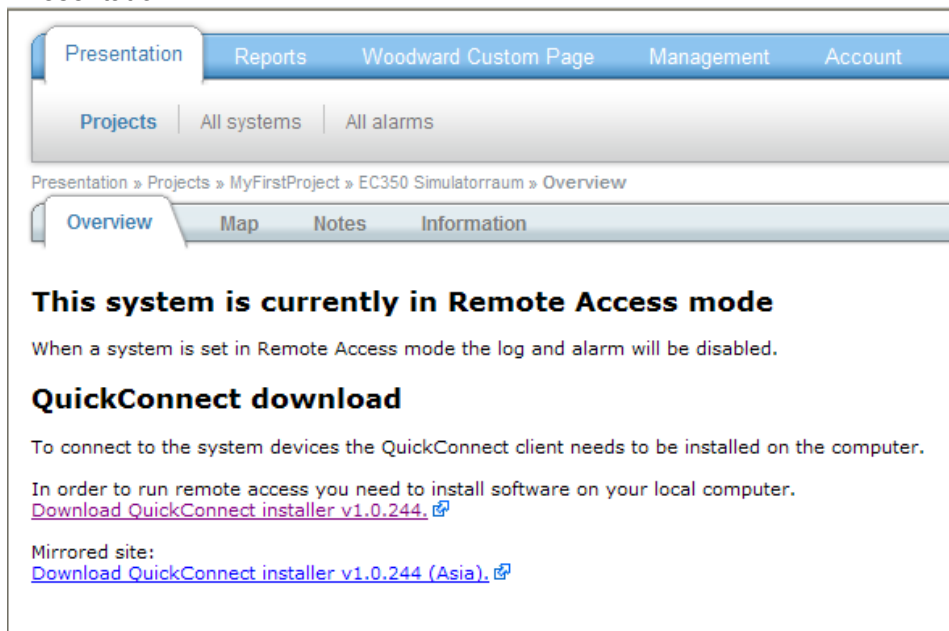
Presentation Reports Woodward Custom Page Management Account

Projects | All systems | All alarms

Presentation » Projects » MyFirstProject » EC350 Simulatorraum » Overview

Overview Map Notes Information

This system is currently in Remote Access mode

When a system is set in Remote Access mode the log and alarm will be disabled.

QuickConnect download

To connect to the system devices the QuickConnect client needs to be installed on the computer.

In order to run remote access you need to install software on your local computer.
Download QuickConnect installer v1.0.244.

Mirrored site:
Download QuickConnect installer v1.0.244 (Asia).